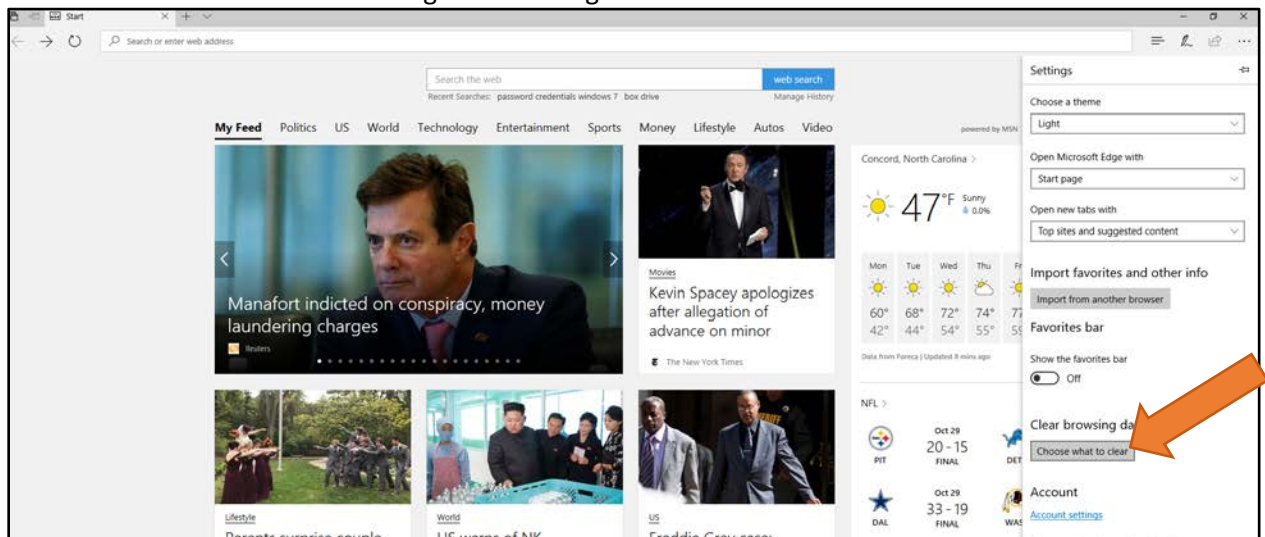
Start

Search or enter web address

Search the web
web search
Recent Searches: password credentials windows 7 box drive
Manage History

My Feed Politics US World Technology Entertainment Sports Money Lifestyle Autos Video
powered by MSN

Manafort indicted on conspiracy, money laundering charges
Reuters

Movies
Kevin Spacey apologizes after allegation of advance on minor
The New York Times

Concord, North Carolina
47°F Sunny 0.0%

| Mon | Tue | Wed | Thu | Fr |
|---|---|---|---|---|
| 60° | 68° | 72° | 74° | 7 |
| 42° | 44° | 54° | 55° | 5 |

Data from Foreca | Updated 8 mins ago

NFL

PIT Oct 29 20 - 15 FINAL DET
DAL Oct 29 33 - 19 FINAL WAS

Lifestyle
Parents surprise couple

World
US warns of NK

US
Freddie Gray case:

Settings
Choose a theme
Light
Open Microsoft Edge with
Start page
Open new tabs with
Top sites and suggested content
Import favorites and other info
Import from another browser
Favorites bar
Show the favorites bar
Off
Clear browsing da
Choose what to clear
Account
Account settings